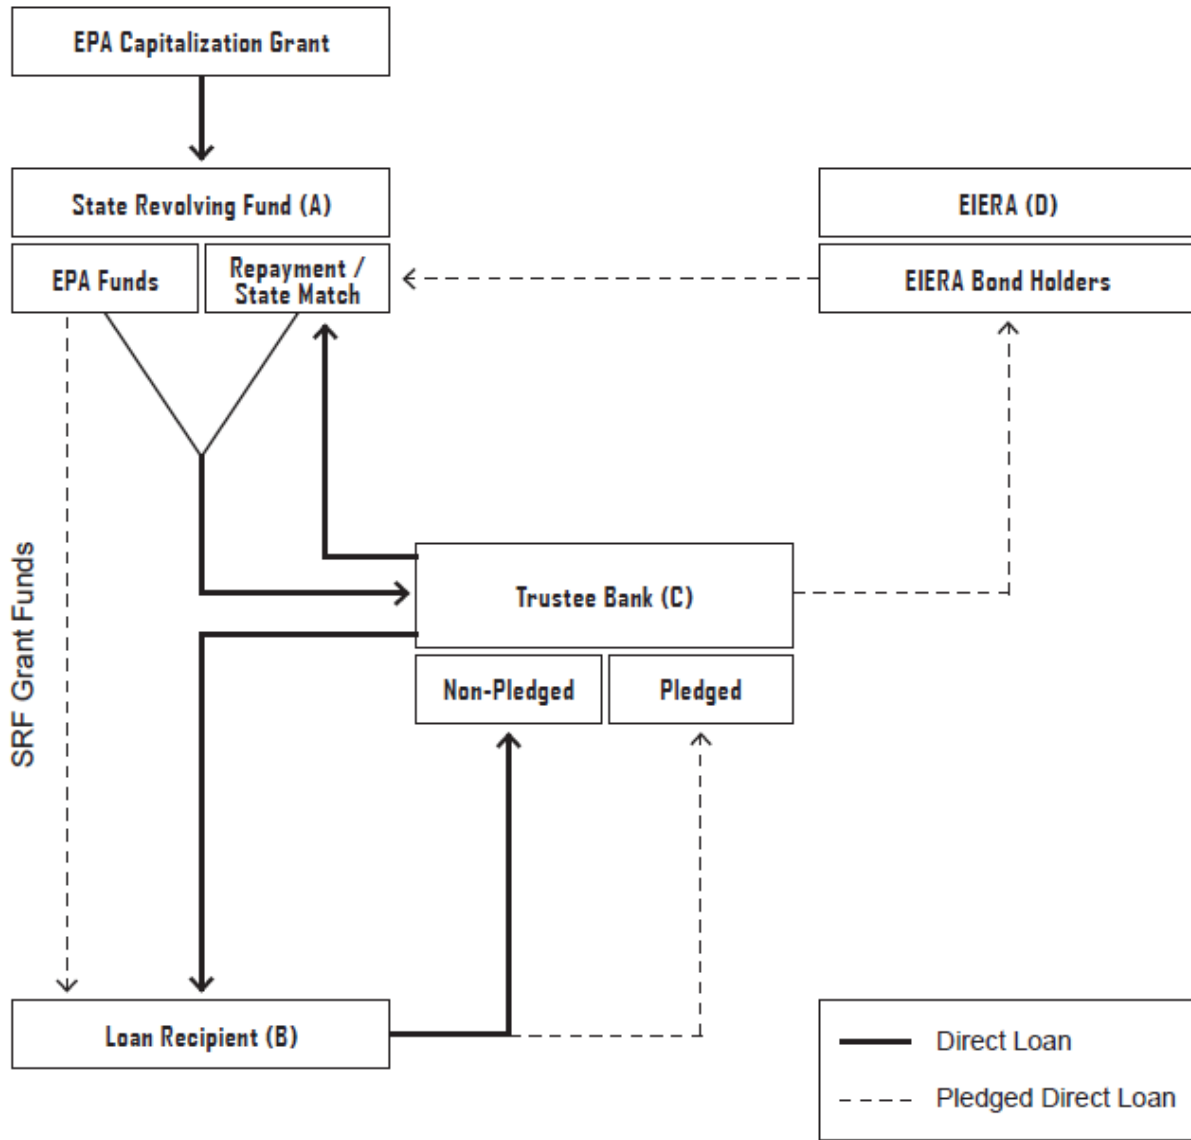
EPA Capitalization Grant

State Revolving Fund (A)

EPA Funds

Repayment / State Match

EIERA (D)

EIERA Bond Holders

SRF Grant Funds

Trustee Bank (C)

Non-Pledged

Pledged

Loan Recipient (B)

Direct Loan

Pledged Direct Loan